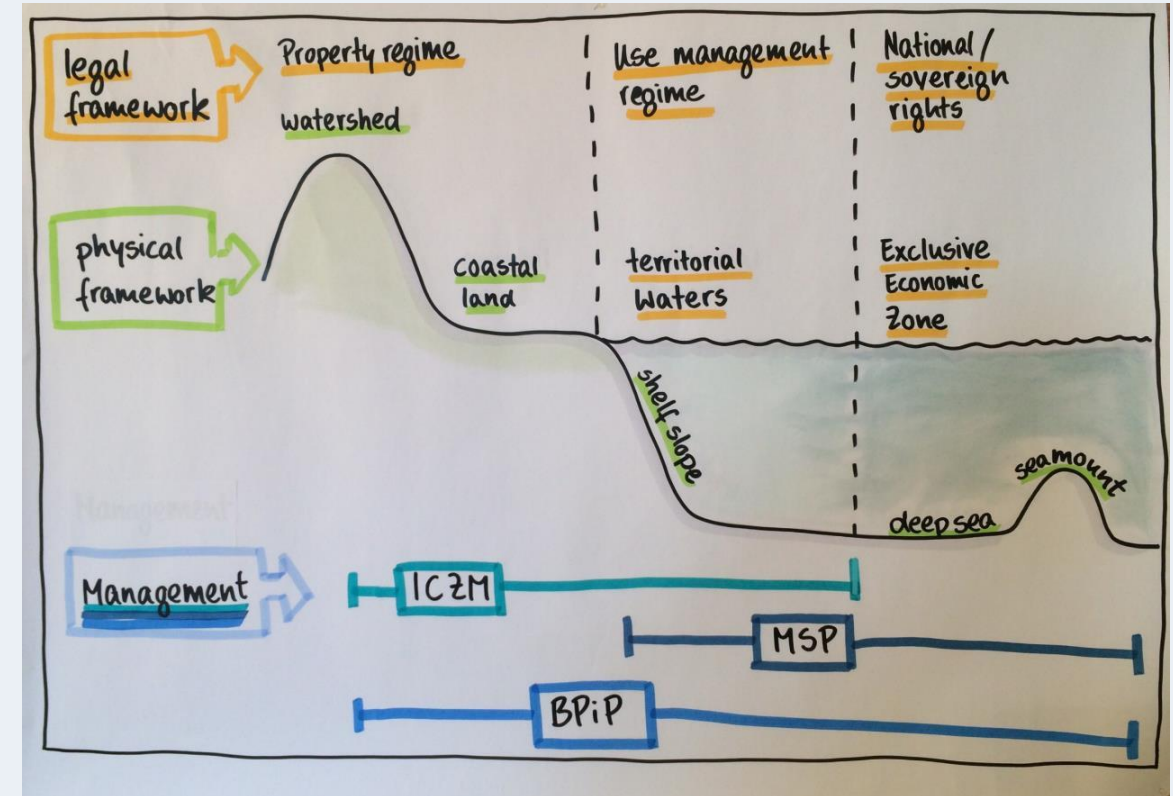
legal framework

Property regime

Use management regime

National / sovereign rights

watershed

physical framework

coastal land

territorial waters

Exclusive Economic Zone

shelf slope

seamount

deep sea

Management

Management

ICZM

MSP

BPiP